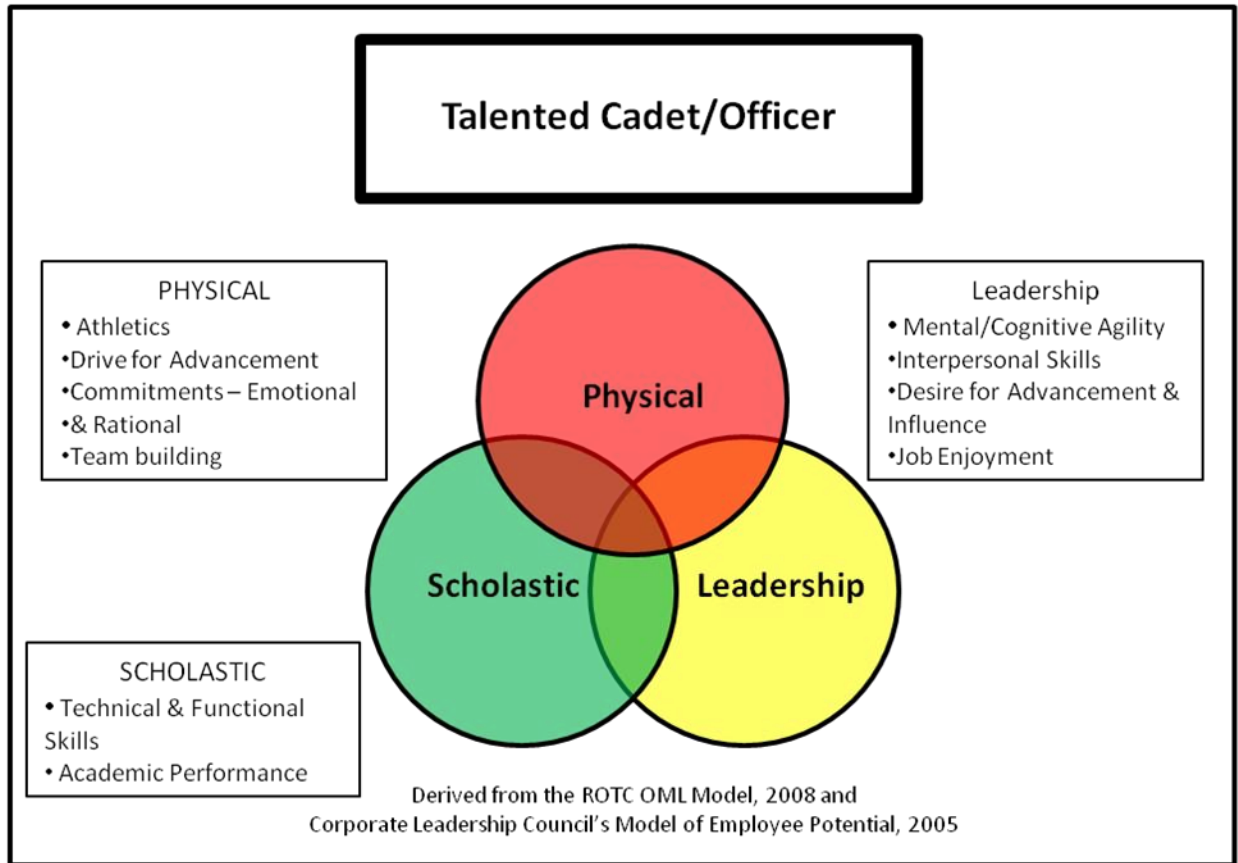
Talented Cadet/Officer

PHYSICAL
• Athletics
•Drive for Advancement
•Commitments – Emotional
•& Rational
•Team building

Leadership
• Mental/Cognitive Agility
•Interpersonal Skills
•Desire for Advancement & Influence
•Job Enjoyment

Physical

Scholastic

Leadership

SCHOLASTIC
• Technical & Functional Skills
• Academic Performance

Derived from the ROTC OML Model, 2008 and
Corporate Leadership Council's Model of Employee Potential, 2005